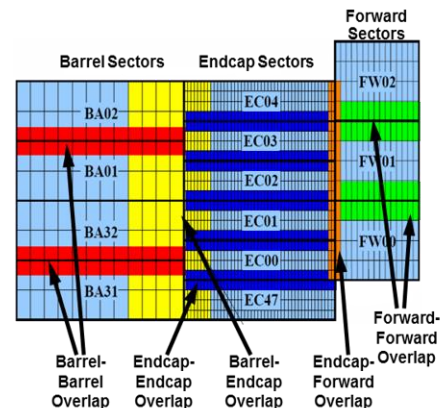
Barrel Sectors

Endcap Sectors

Forward Sectors

BA02

BA01

BA32

BA31

EC04

EC03

EC02

EC01

EC00

EC47

FW02

FW01

FW00

Barrel-Barrel Overlap

Endcap-Endcap Overlap

Barrel-Endcap Overlap

Endcap-Forward Overlap

Forward-Forward Overlap